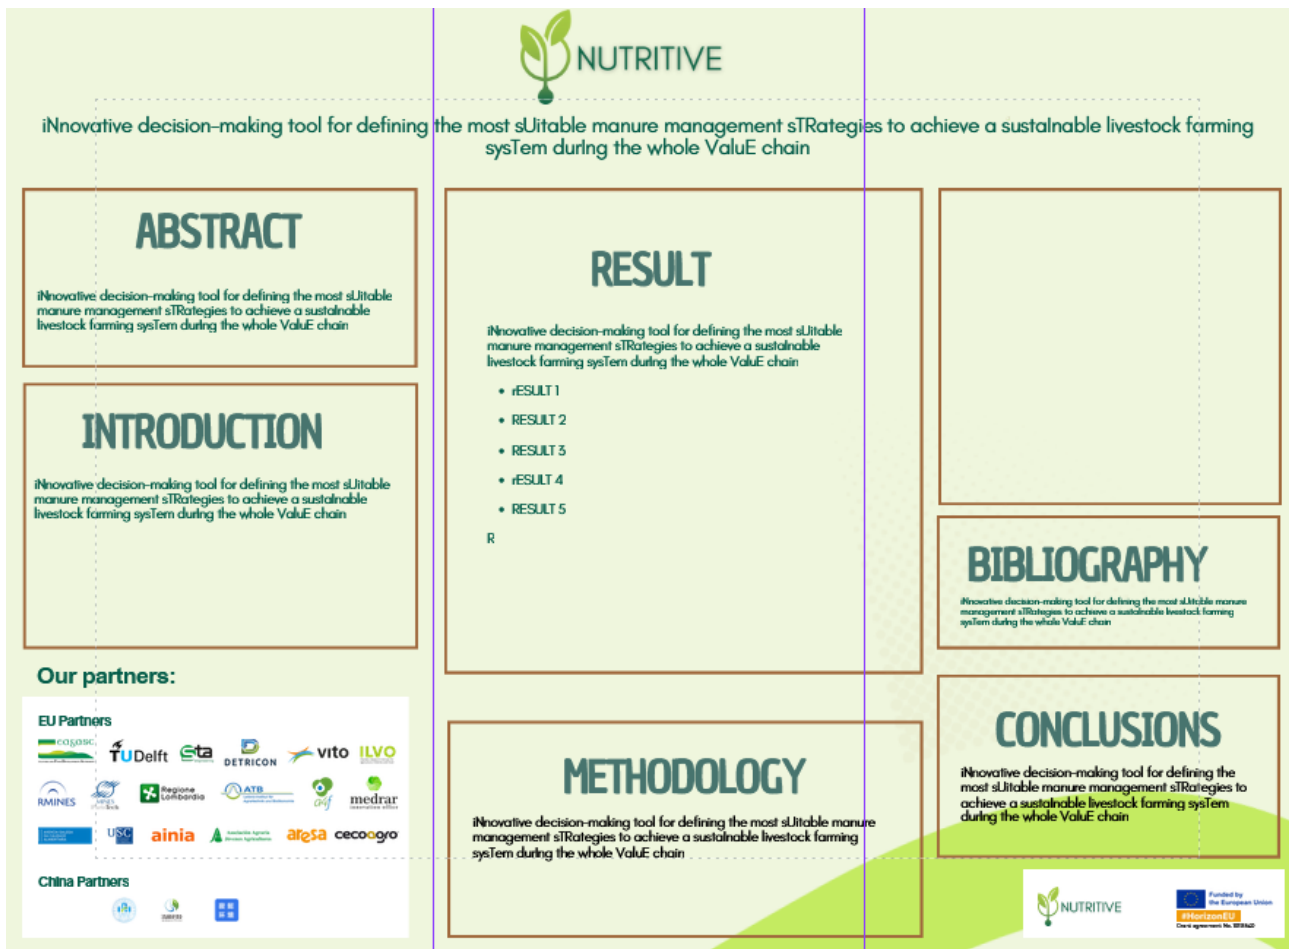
NUTRITIVE

iNnovative decision-making tool for defining the most sUitable manure management sTRategies to achieve a sustainable livestock farming sysTem during the whole ValuE chain

ABSTRACT

iNnovative decision-making tool for defining the most sUitable manure management sTRategies to achieve a sustainable livestock farming sysTem during the whole ValuE chain

INTRODUCTION

iNnovative decision-making tool for defining the most sUitable manure management sTRategies to achieve a sustainable livestock farming sysTem during the whole ValuE chain

Our partners:

EU Partners

cogasc TUDelft eta DETRICON vito ILVO RMINES Regione Lombardia ATB medrar USC ainia aresa cecoagro

China Partners

RESULT

iNnovative decision-making tool for defining the most sUitable manure management sTRategies to achieve a sustainable livestock farming sysTem during the whole ValuE chain

- rESULT 1
- RESULT 2
- RESULT 3
- rESULT 4
- RESULT 5

R

METHODOLOGY

iNnovative decision-making tool for defining the most sUitable manure management sTRategies to achieve a sustainable livestock farming sysTem during the whole ValuE chain

BIBLIOGRAPHY

iNnovative decision-making tool for defining the most sUitable manure management sTRategies to achieve a sustainable livestock farming sysTem during the whole ValuE chain

CONCLUSIONS

iNnovative decision-making tool for defining the most sUitable manure management sTRategies to achieve a sustainable livestock farming sysTem during the whole ValuE chain

NUTRITIVE

Funded by the European Union
#HorizonEU
Grant agreement No. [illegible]